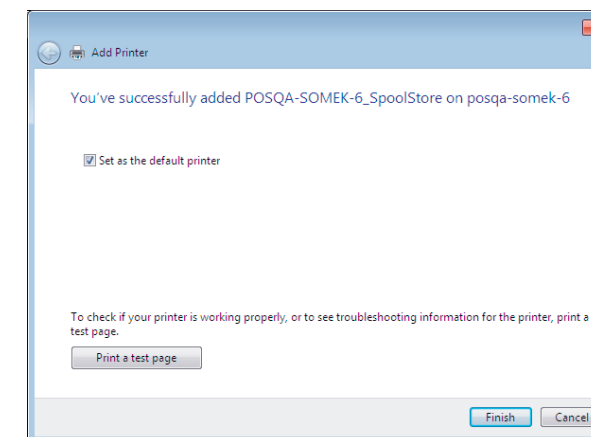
Add Printer

You've successfully added POSQA-SOMEK-6_SpoolStore on posqa-somek-6

Set as the default printer

To check if your printer is working properly, or to see troubleshooting information for the printer, print a test page.

Print a test page

Finish
Cancel